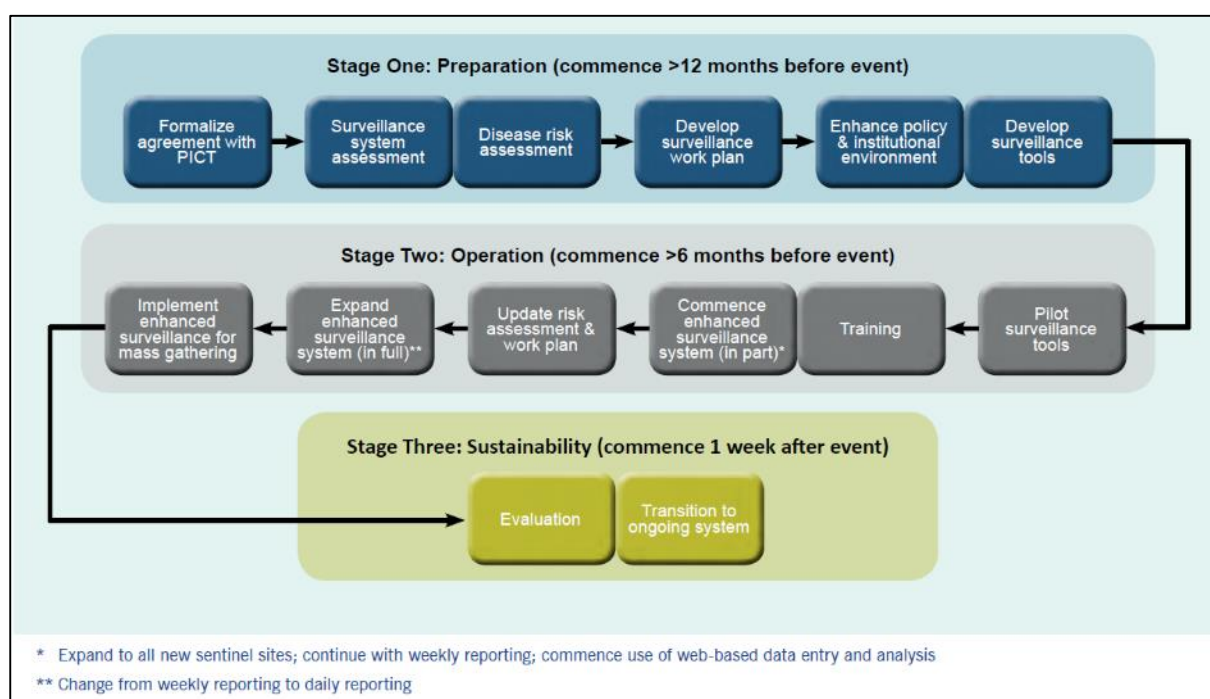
Stage One: Preparation (commence >12 months before event)

Formalize agreement with PICT

Surveillance system assessment

Disease risk assessment

Develop surveillance work plan

Enhance policy & institutional environment

Develop surveillance tools

Stage Two: Operation (commence >6 months before event)

Pilot surveillance tools

Training

Commence enhanced surveillance system (in part)*

Update risk assessment & work plan

Expand enhanced surveillance system (in full)**

Implement enhanced surveillance for mass gathering

Stage Three: Sustainability (commence 1 week after event)

Evaluation

Transition to ongoing system

* Expand to all new sentinel sites; continue with weekly reporting; commence use of web-based data entry and analysis

** Change from weekly reporting to daily reporting